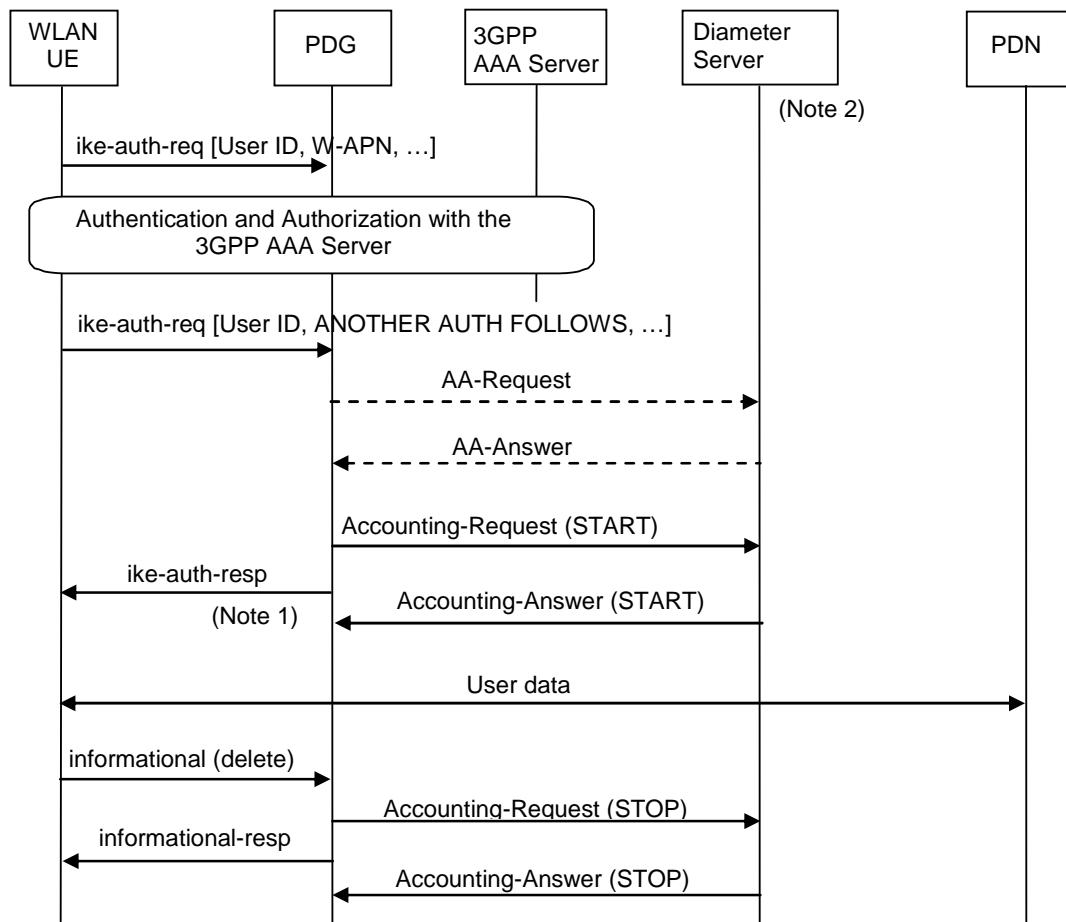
WLAN UE

PDG

3GPP AAA Server

Diameter Server

PDN

(Note 2)

ike-auth-req [User ID, W-APN, …]

Authentication and Authorization with the 3GPP AAA Server

ike-auth-req [User ID, ANOTHER AUTH FOLLOWS, …]

AA-Request

AA-Answer

Accounting-Request (START)

ike-auth-resp

Accounting-Answer (START)

(Note 1)

User data

informational (delete)

Accounting-Request (STOP)

informational-resp

Accounting-Answer (STOP)